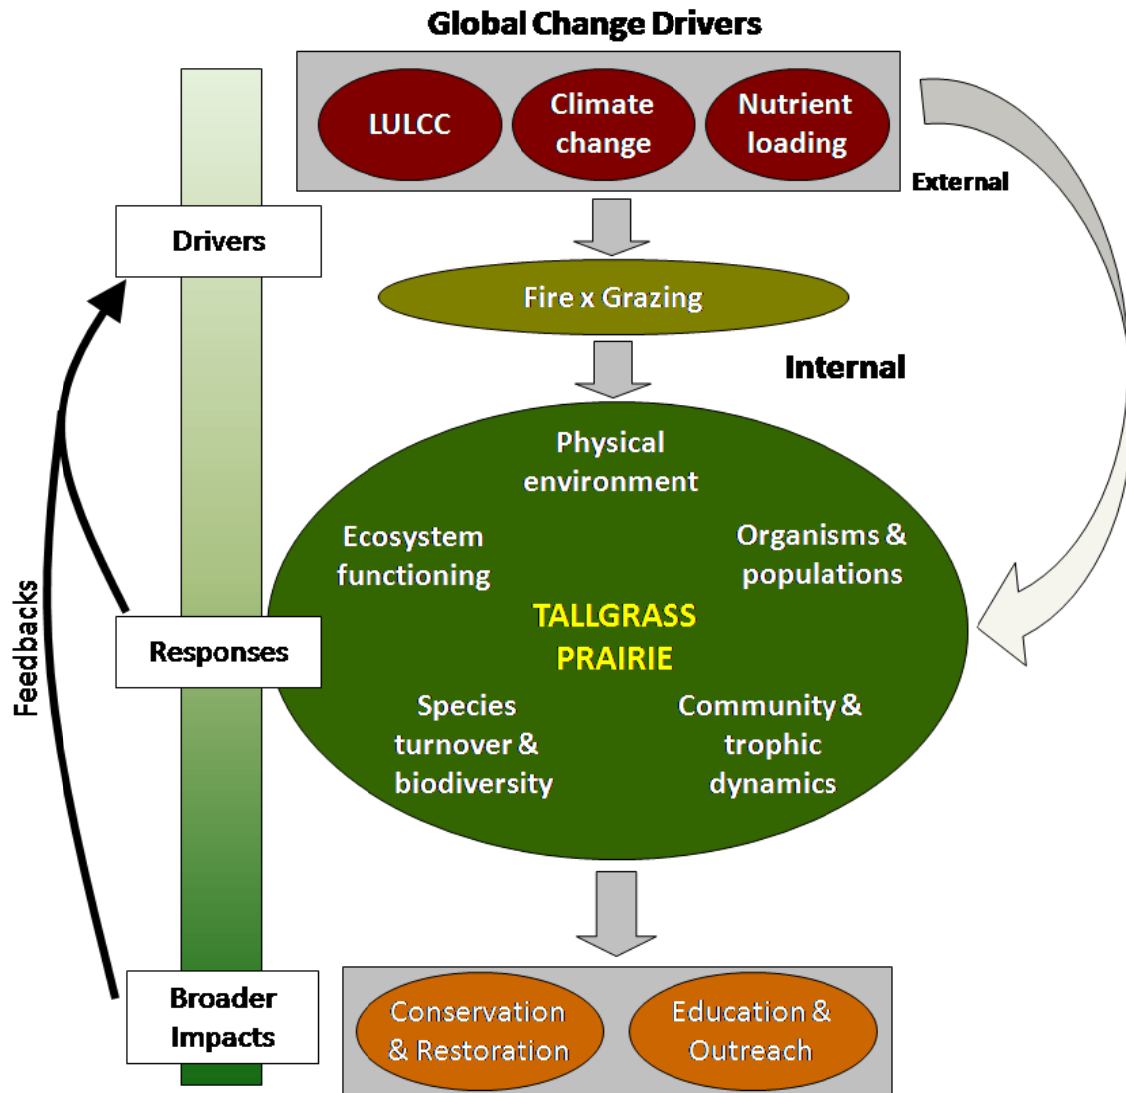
Global Change Drivers

LULCC

Climate change

Nutrient loading

External

Drivers

Fire x Grazing

Internal

Physical environment

Ecosystem functioning

Organisms & populations

TALLGRASS PRAIRIE

Species turnover & biodiversity

Community & trophic dynamics

Feedbacks

Responses

Broader Impacts

Conservation & Restoration

Education & Outreach